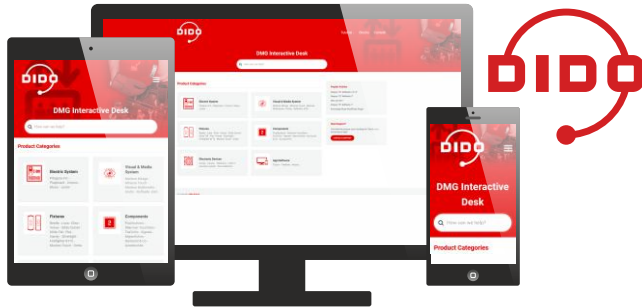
DIDO

DMG Interactive Desk

Product Categories

Electric System

Visual & Media System

Fixtures

Components

DIDO

DMG Interactive Desk

Product Categories

DIDO

DMG Interactive Desk

How can we help?

Product Categories

DIDO